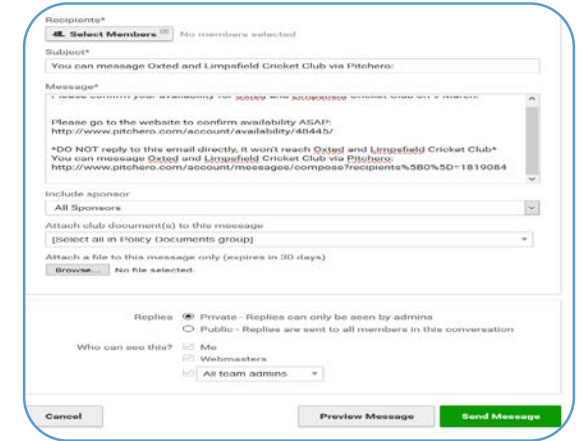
Recipients*

Select Members No members selected

Subject*

You can message Oxted and Limpsfield Cricket Club via Pitchero:

Message*

Please confirm your availability for Oxted and Limpsfield Cricket Club on 5 March.

Please go to the website to confirm availability ASAP:
http://www.pitchero.com/account/availability/48445/

*DO NOT reply to this email directly, it won't reach Oxted and Limpsfield Cricket Club*
You can message Oxted and Limpsfield Cricket Club via Pitchero:
http://www.pitchero.com/account/messages/compose?recipients%5B0%5D=1819084

Include sponsor

All Sponsors

Attach club document(s) to this message

[Select all in Policy Documents group]

Attach a file to this message only (expires in 30 days)

Browse... No file selected.

Replies Private - Replies can only be seen by admins
Public - Replies are sent to all members in this conversation

Who can see this? Me
Webmasters
All team admins

Cancel

Preview Message

Send Message